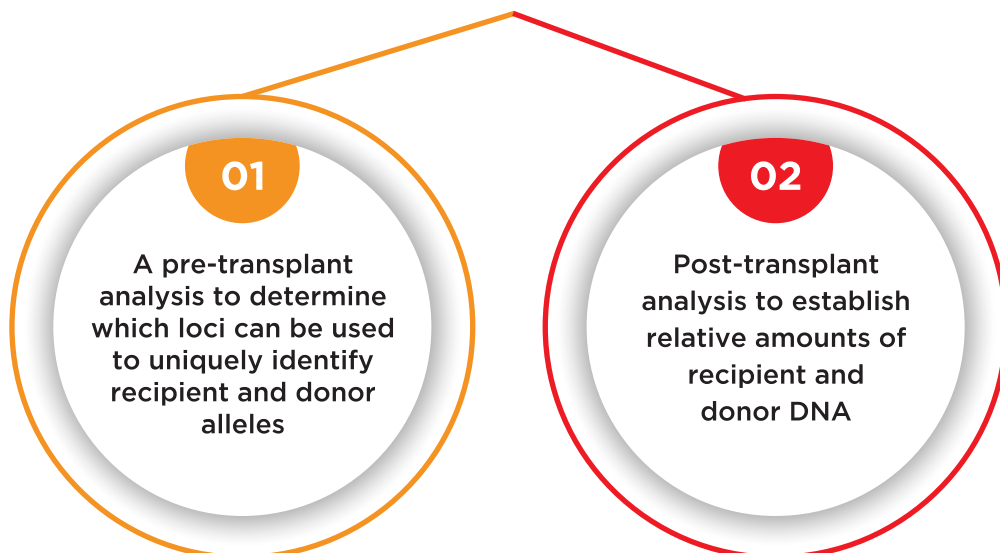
01

A pre-transplant analysis to determine which loci can be used to uniquely identify recipient and donor alleles

02

Post-transplant analysis to establish relative amounts of recipient and donor DNA